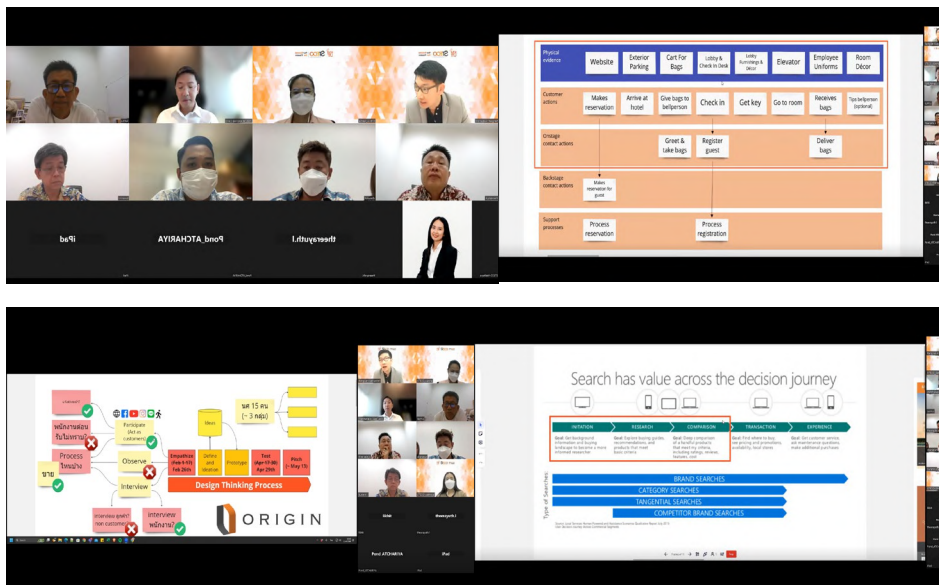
iPad

Pond_ATCHARIYA

theerayuth.l

Physical evidence

Website

Exterior Parking

Cart For Bags

Lobby & Check in Desk

Lobby Furnishings & Décor

Elevator

Employee Uniforms

Room Décor

Customer actions

Makes reservation

Arrive at hotel

Give bags to bellperson

Check in

Get key

Go to room

Receives bags

Tips bellperson (optional)

Onstage contact actions

Greet & take bags

Register guest

Deliver bags

Backstage contact actions

Makes reservation for guest

Support processes

Process reservation

Process registration

พนักงานต้อนรับไม่เพียงพอ

Process ไม่เหมาะสม

ขาย

Participate (Act as customer)

Observe

Interview

interview ลูกค้า non customer

interview พนักงาน

Empathize (Feb 4-17) Feb 28th

Define and ideation

Ideas

Prototype

Test (Apr 17-30) Apr 29th

Pitch (~ May 13)

คน 15 คน (~ 3 กลุ่ม)

Design Thinking Process

ORIGIN

Pond_ATCHARIYA

iPad

Search has value across the decision journey

INITIATION

RESEARCH

COMPARISON

TRANSACTION

EXPERIENCE

Type of Searches

BRAND SEARCHES

CATEGORY SEARCHES

TANGENTIAL SEARCHES

COMPETITOR BRAND SEARCHES